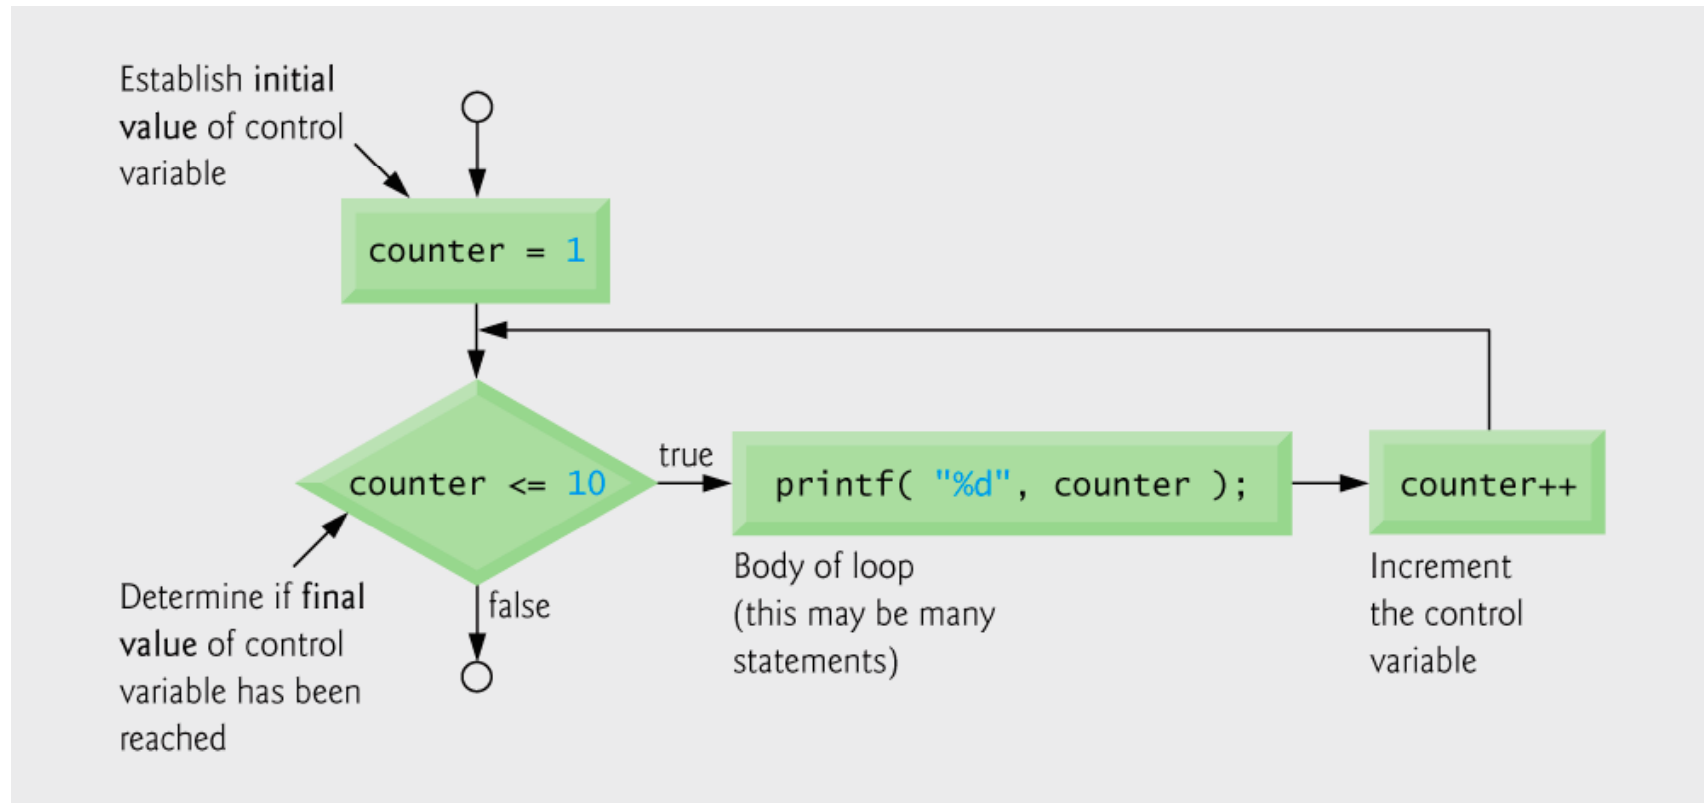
Establish initial value of control variable

counter = 1

counter <= 10

true

printf( "%d", counter );

counter++

false

Determine if final value of control variable has been reached

Body of loop (this may be many statements)

Increment the control variable